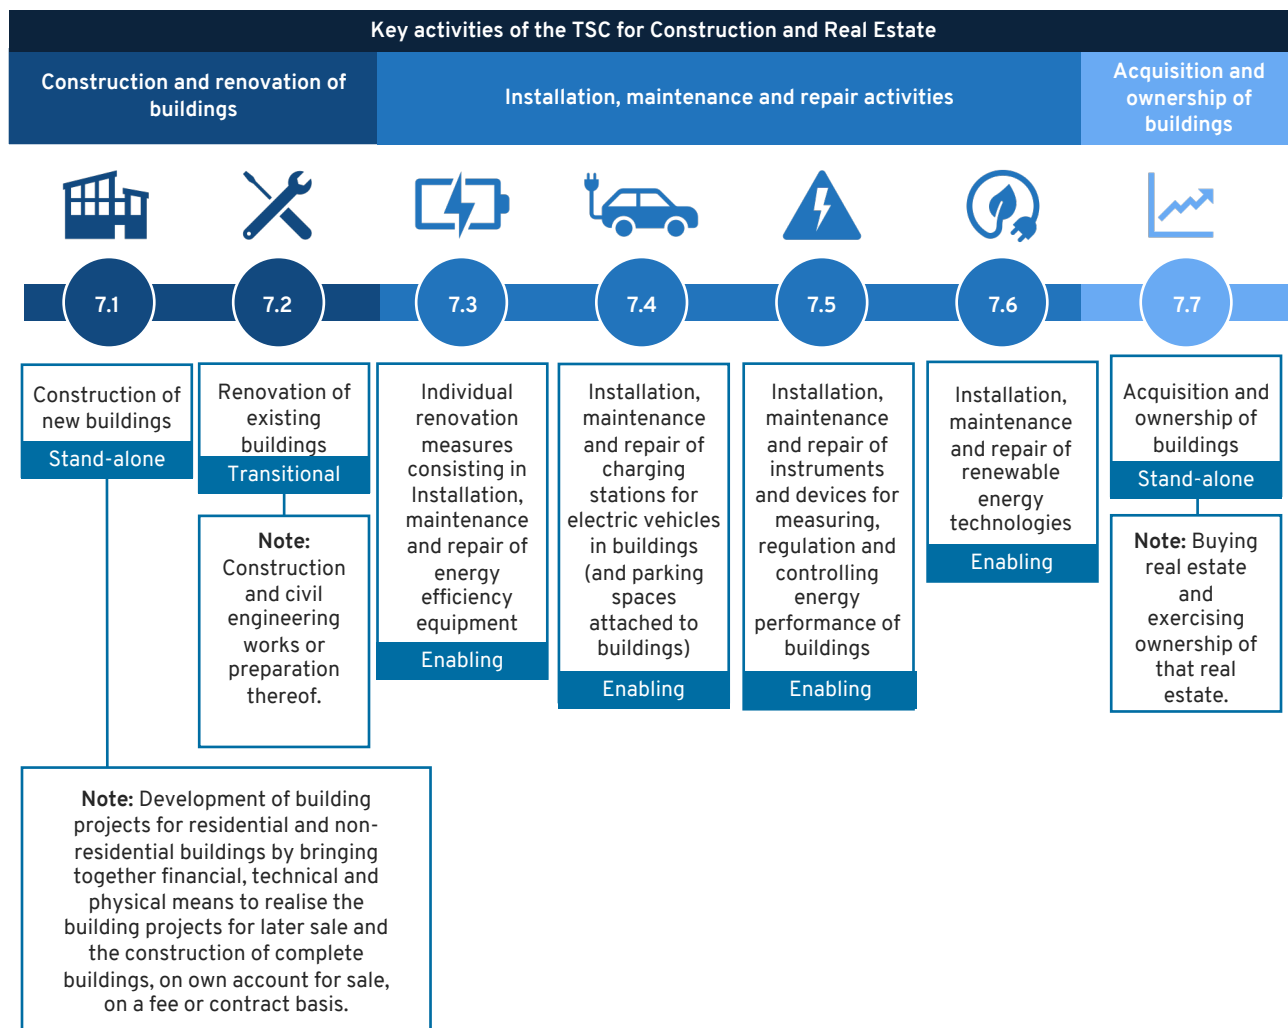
Key activities of the TSC for Construction and Real Estate

Construction and renovation of buildings

Installation, maintenance and repair activities

Acquisition and ownership of buildings

7.1

7.2

7.3

7.4

7.5

7.6

7.7

Construction of new buildings

Stand-alone

Renovation of existing buildings

Transitional

Note: Construction and civil engineering works or preparation thereof.

Individual renovation measures consisting in Installation, maintenance and repair of energy efficiency equipment

Enabling

Installation, maintenance and repair of charging stations for electric vehicles in buildings (and parking spaces attached to buildings)

Enabling

Installation, maintenance and repair of instruments and devices for measuring, regulation and controlling energy performance of buildings

Enabling

Installation, maintenance and repair of renewable energy technologies

Enabling

Acquisition and ownership of buildings

Stand-alone

Note: Buying real estate and exercising ownership of that real estate.

Note: Development of building projects for residential and non-residential buildings by bringing together financial, technical and physical means to realise the building projects for later sale and the construction of complete buildings, on own account for sale, on a fee or contract basis.